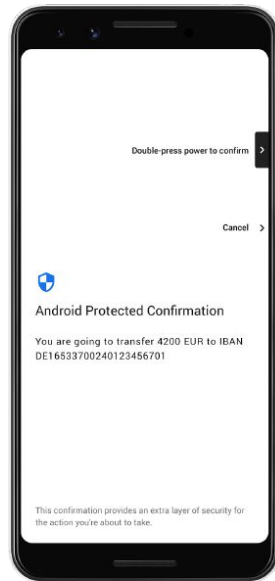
Double-press power to confirm

Cancel

Android Protected Confirmation

You are going to transfer 4200 EUR to IBAN DE16533700240123456701

This confirmation provides an extra layer of security for the action you're about to take.